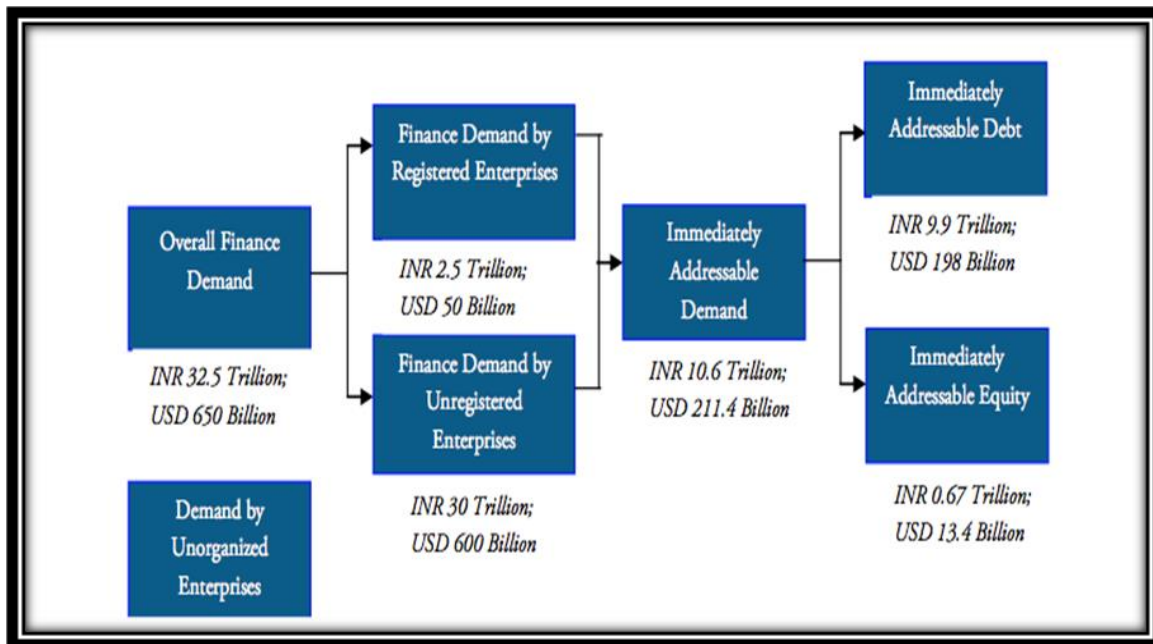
Overall Finance Demand

INR 32.5 Trillion; USD 650 Billion

Demand by Unorganized Enterprises

Finance Demand by Registered Enterprises

INR 2.5 Trillion; USD 50 Billion

Finance Demand by Unregistered Enterprises

INR 30 Trillion; USD 600 Billion

Immediately Addressable Demand

INR 10.6 Trillion; USD 211.4 Billion

Immediately Addressable Debt

INR 9.9 Trillion; USD 198 Billion

Immediately Addressable Equity

INR 0.67 Trillion; USD 13.4 Billion